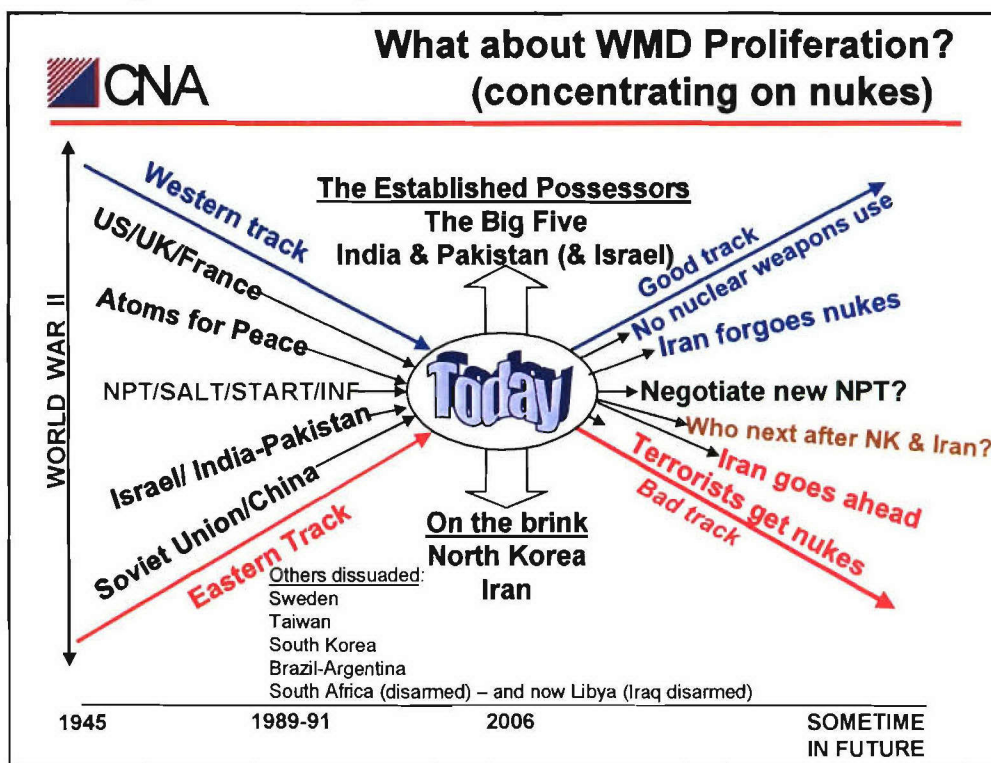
CNA

What about WMD Proliferation? (concentrating on nukes)

WORLD WAR II

Western track

US/UK/France

Atoms for Peace

NPT/SALT/START/INF

Israel/ India-Pakistan

Soviet Union/China

Eastern Track

The Established Possessors
The Big Five
India & Pakistan (& Israel)

Today

On the brink
North Korea
Iran

Others dissuaded:
Sweden
Taiwan
South Korea
Brazil-Argentina
South Africa (disarmed) – and now Libya (Iraq disarmed)

Good track

No nuclear weapons use

Iran forgoes nukes

Negotiate new NPT?

Who next after NK & Iran?

Iran goes ahead

Terrorists get nukes

Bad track

1945

1989-91

2006

SOMETIME IN FUTURE